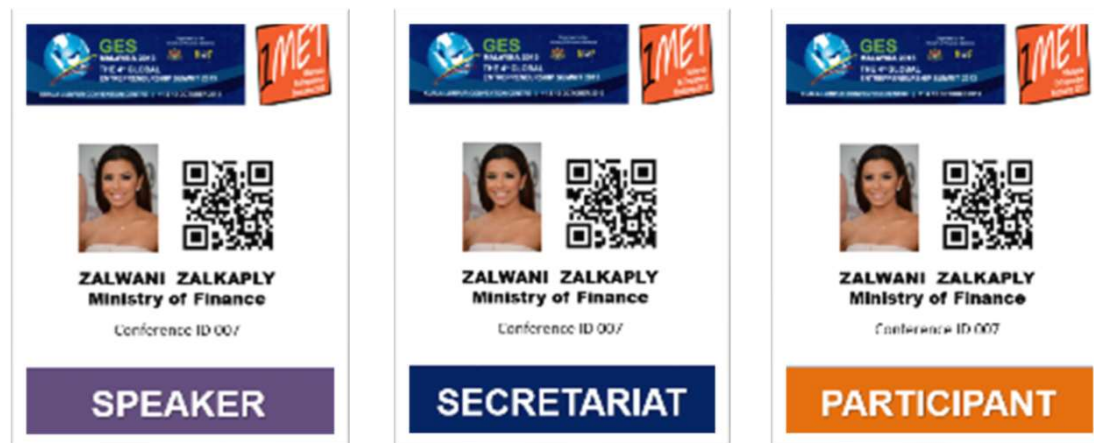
GES
MALAYSIA 2013
THE 4th GLOBAL ENTREPRENEURSHIP SUMMIT 2013
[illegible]

1MET

ZALWANI ZALKAPLY
Ministry of Finance
Conference ID 007

SPEAKER

GES
MALAYSIA 2013
THE 4th GLOBAL ENTREPRENEURSHIP SUMMIT 2013
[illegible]

1MET

ZALWANI ZALKAPLY
Ministry of Finance
Conference ID 007

SECRETARIAT

GES
MALAYSIA 2013
THE 4th GLOBAL ENTREPRENEURSHIP SUMMIT 2013
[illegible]

1MET

ZALWANI ZALKAPLY
Ministry of Finance
Conference ID 007

PARTICIPANT